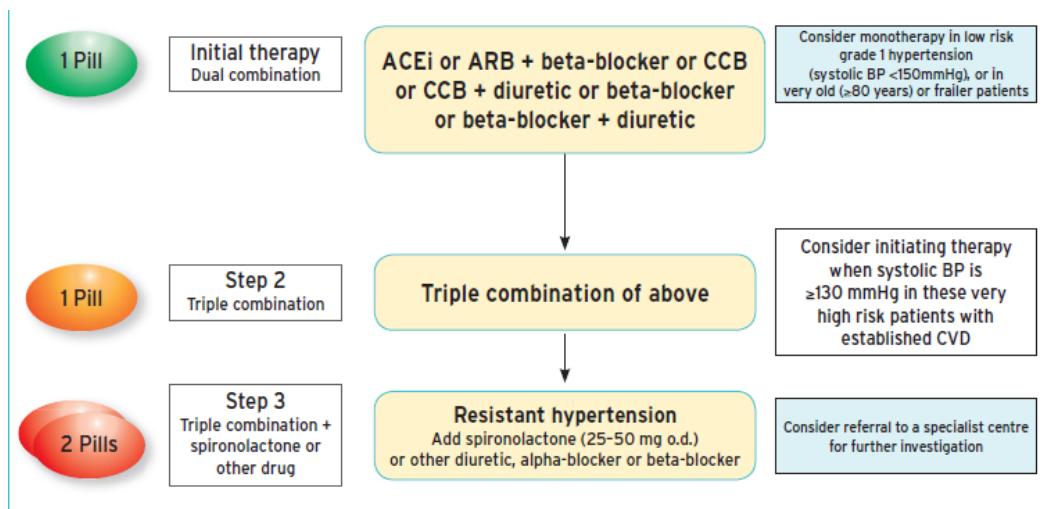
1 Pill

Initial therapy
Dual combination

ACEi or ARB + beta-blocker or CCB or CCB + diuretic or beta-blocker or beta-blocker + diuretic

Consider monotherapy in low risk grade 1 hypertension (systolic BP <150mmHg), or in very old (≥80 years) or frailer patients

1 Pill

Step 2
Triple combination

Triple combination of above

Consider initiating therapy when systolic BP is ≥130 mmHg in these very high risk patients with established CVD

2 Pills

Step 3
Triple combination + spironolactone or other drug

Resistant hypertension
Add spironolactone (25–50 mg o.d.) or other diuretic, alpha-blocker or beta-blocker

Consider referral to a specialist centre for further investigation